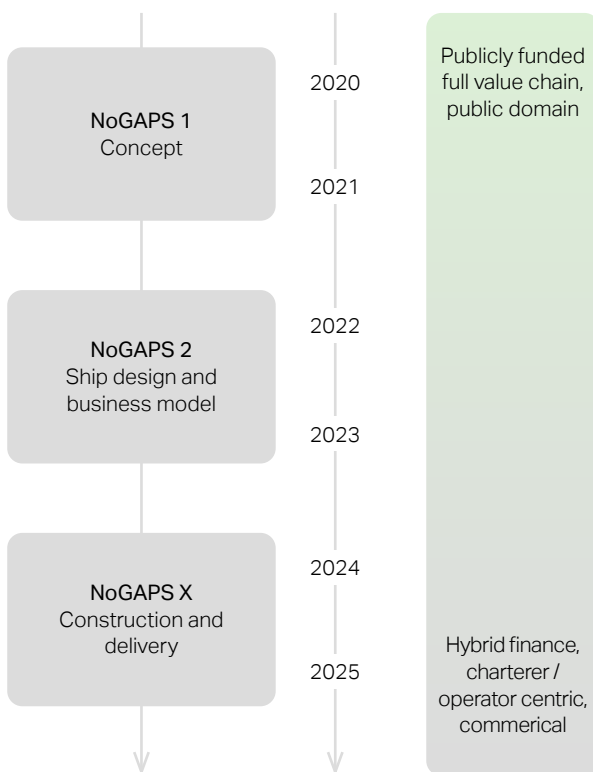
NoGAPS 1
Concept

2020

2021

Publicly funded full value chain, public domain

NoGAPS 2
Ship design and business model

2022

2023

NoGAPS X
Construction and delivery

2024

2025

Hybrid finance, charterer / operator centric, commerical